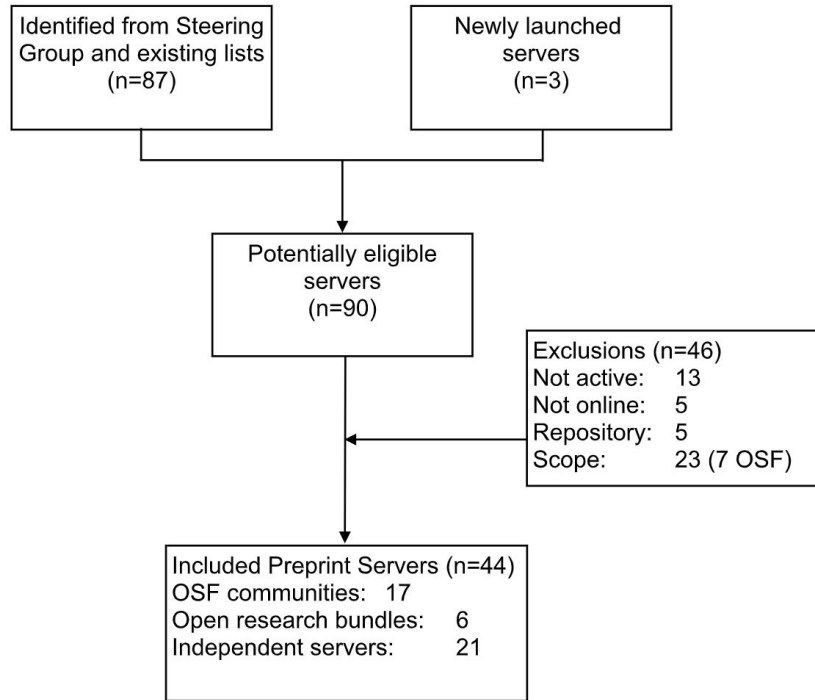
Identified from Steering Group and existing lists (n=87)

Newly launched servers (n=3)

Potentially eligible servers (n=90)

Exclusions (n=46)
Not active: 13
Not online: 5
Repository: 5
Scope: 23 (7 OSF)

Included Preprint Servers (n=44)
OSF communities: 17
Open research bundles: 6
Independent servers: 21